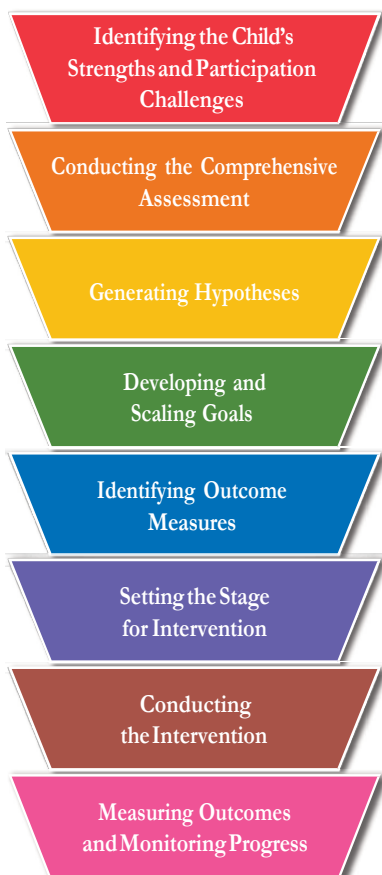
Identifying the Child's Strengths and Participation Challenges

Conducting the Comprehensive Assessment

Generating Hypotheses

Developing and Scaling Goals

Identifying Outcome Measures

Setting the Stage for Intervention

Conducting the Intervention

Measuring Outcomes and Monitoring Progress